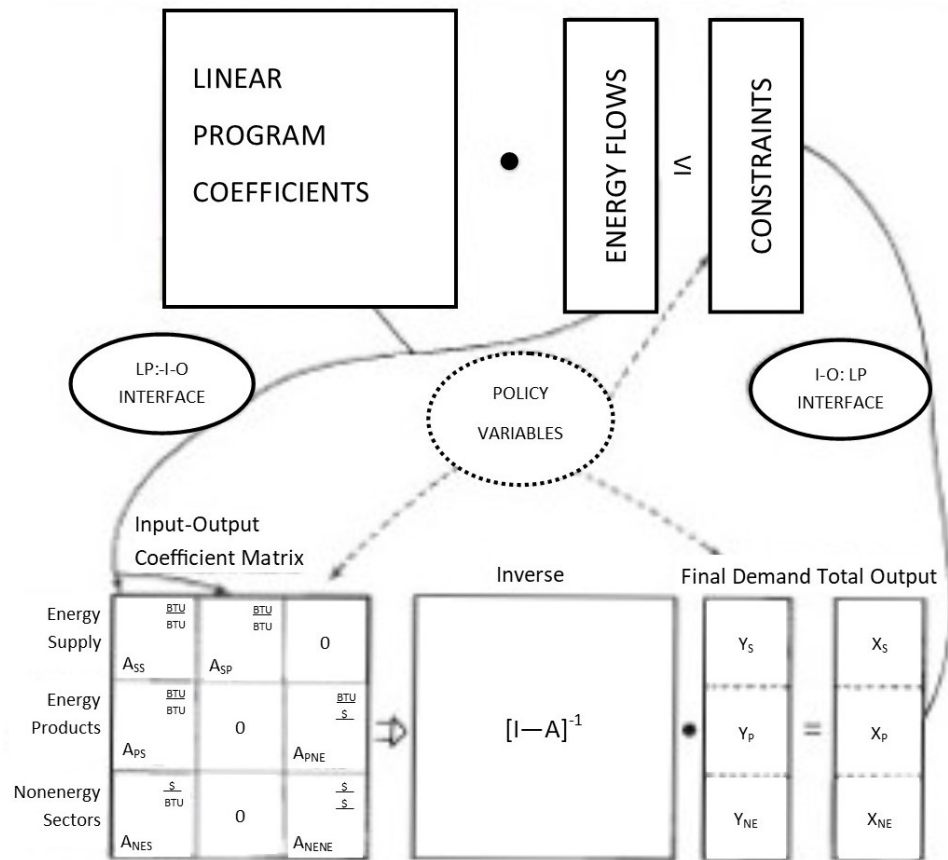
LINEAR PROGRAM COEFFICIENTS

•

ENERGY FLOWS

$\leq$

CONSTRAINTS

LP:-I-O INTERFACE

POLICY VARIABLES

I-O: LP INTERFACE

Input-Output Coefficient Matrix

Inverse

Final Demand

Total Output

| | | | |
|---|---|---|---|
| Energy Supply | $\frac{BTU}{BTU}$ $A_{SS}$ | $\frac{BTU}{BTU}$ $A_{SP}$ | 0 |
| Energy Products | $\frac{BTU}{BTU}$ $A_{PS}$ | 0 | $\frac{BTU}{S}$ $A_{PNE}$ |
| Nonenergy Sectors | $\frac{S}{BTU}$ $A_{NES}$ | 0 | $\frac{S}{S}$ $A_{NENE}$ |

$\Rightarrow$

$[I—A]^{-1}$

•

| |
|---|
| $Y_S$ |
| $Y_P$ |
| $Y_{NE}$ |

=

| |
|---|
| $X_S$ |
| $X_P$ |
| $X_{NE}$ |